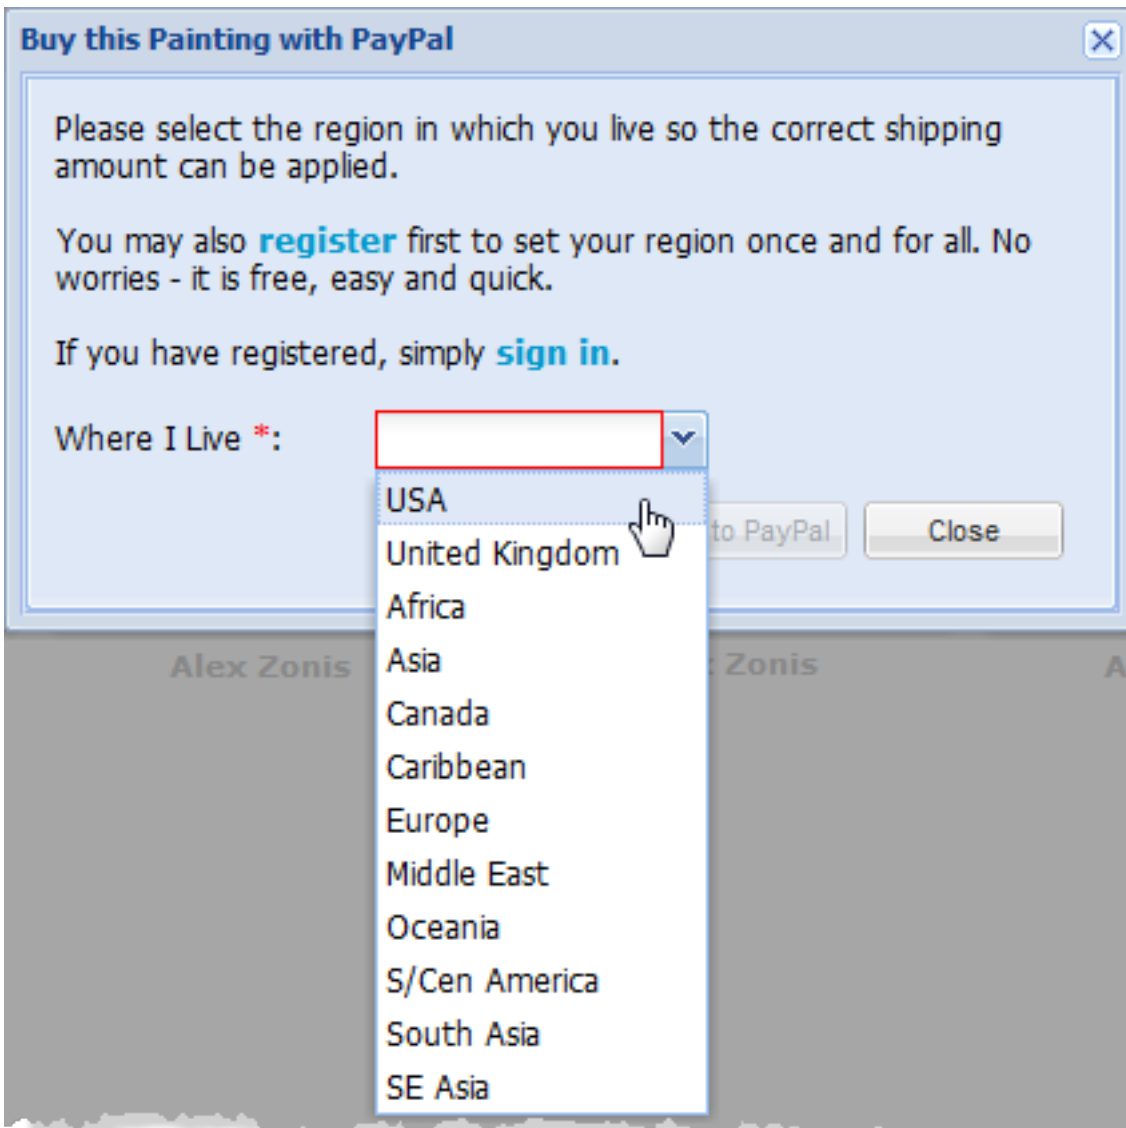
Buy this Painting with PayPal

Please select the region in which you live so the correct shipping amount can be applied.

You may also register first to set your region once and for all. No worries - it is free, easy and quick.

If you have registered, simply sign in.

Where I Live *:

USA
United Kingdom
Africa
Asia
Canada
Caribbean
Europe
Middle East
Oceania
S/Cen America
South Asia
SE Asia

to PayPal

Close

Alex Zonis

Zonis

A